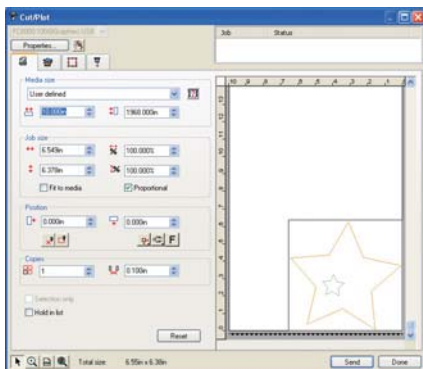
Cut/Plot

FC8000-100(Graphtec USB)

Properties...

Job | Status

Media size

User defined

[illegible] | 1960.000in

Job size

6.549in | 100.000%

6.379in | 100.000%

Fit to media

Proportional

Position

0.000in | 0.000in

Copies

1 | 0.100in

Selection only

Hold in list

Reset

10 | 9 | 8 | 7 | 6 | 5 | 4 | 3 | 2 | 1

Total size: 6.55in x 6.38in

Send | Done